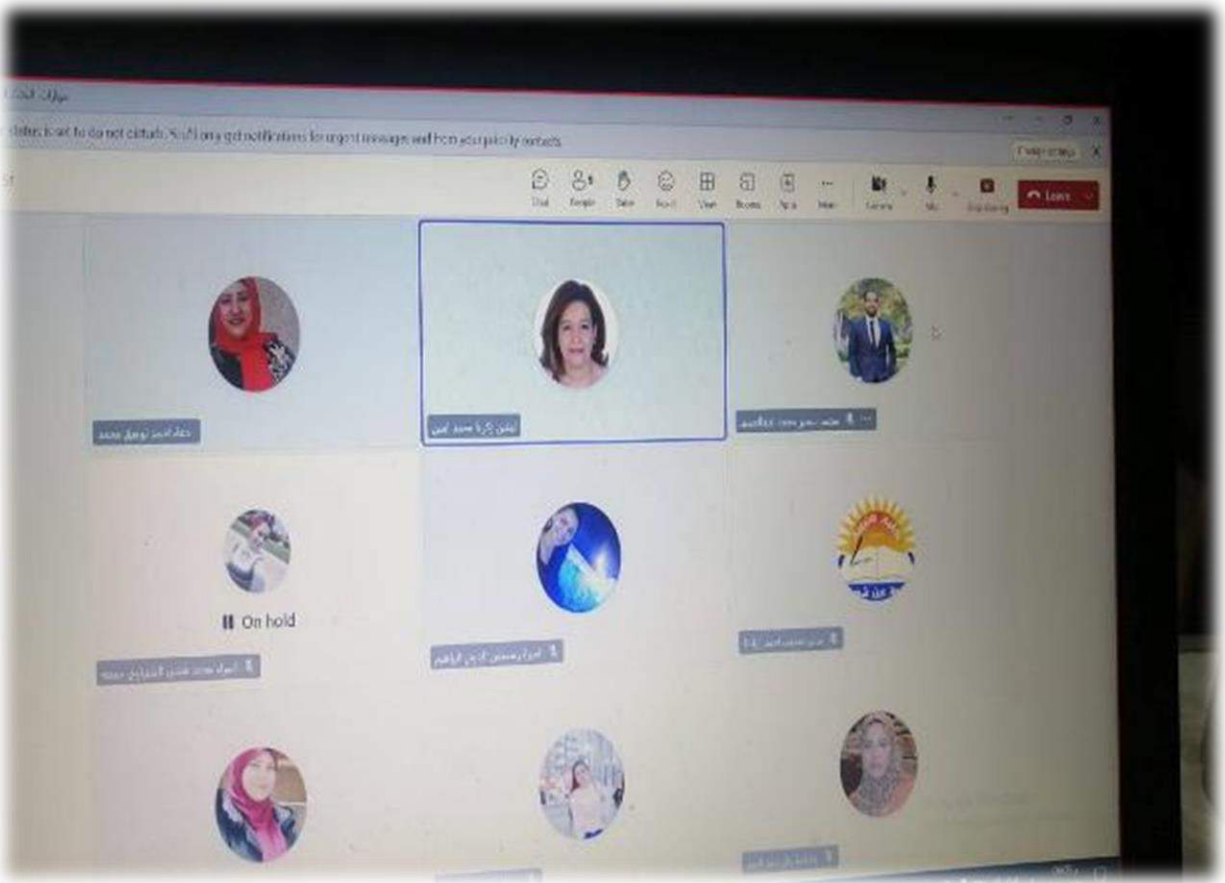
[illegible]

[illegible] to do not disturb. You'll only get notifications for urgent messages and from your priority contacts.

Change settings

Chat People Raise React View Rooms Apps More Camera Mic Stop sharing Leave

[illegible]

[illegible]

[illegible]

On hold

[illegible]

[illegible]

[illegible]

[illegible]